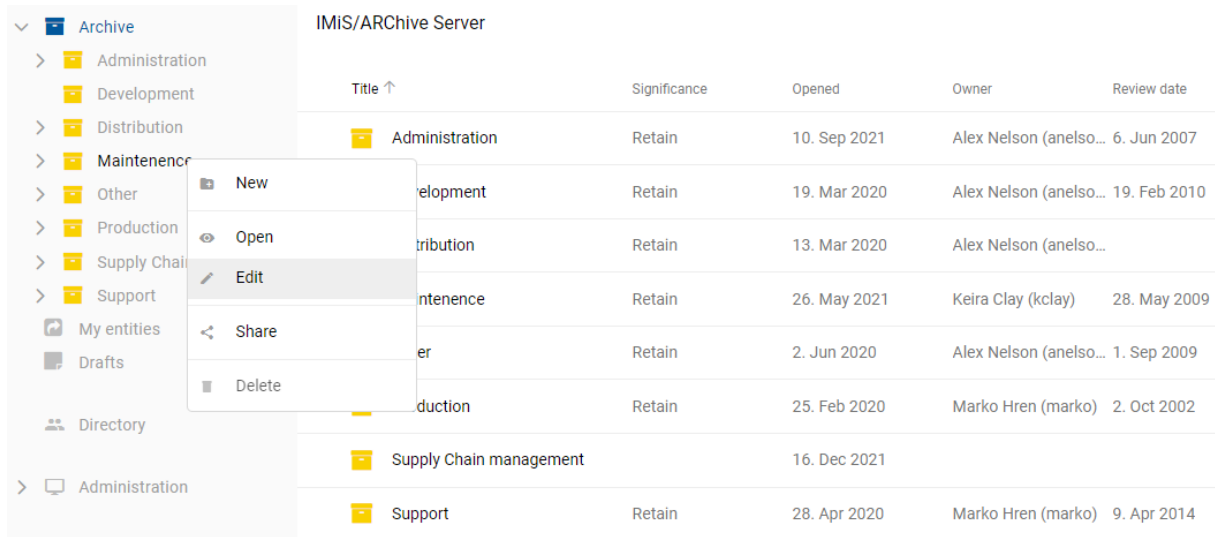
Archive
Administration
Development
Distribution
Maintenence
Other
Production
Supply Chai
Support
My entities
Drafts
Directory
Administration

New
Open
Edit
Share
Delete

IMiS/ARChive Server

| Title ↑ | Significance | Opened | Owner | Review date |
|---|---|---|---|---|
| Administration | Retain | 10. Sep 2021 | Alex Nelson (anelso... | 6. Jun 2007 |
| velopment | Retain | 19. Mar 2020 | Alex Nelson (anelso... | 19. Feb 2010 |
| tribution | Retain | 13. Mar 2020 | Alex Nelson (anelso... | |
| intenence | Retain | 26. May 2021 | Keira Clay (kclay) | 28. May 2009 |
| er | Retain | 2. Jun 2020 | Alex Nelson (anelso... | 1. Sep 2009 |
| duction | Retain | 25. Feb 2020 | Marko Hren (marko) | 2. Oct 2002 |
| Supply Chain management | | 16. Dec 2021 | | |
| Support | Retain | 28. Apr 2020 | Marko Hren (marko) | 9. Apr 2014 |